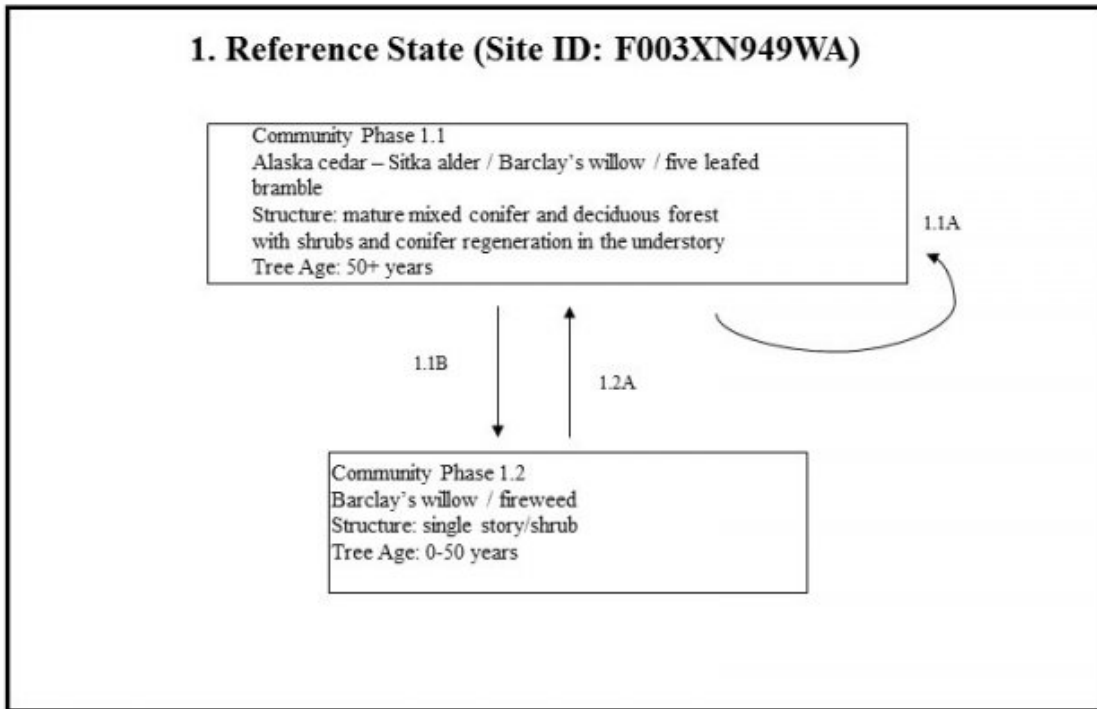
1. Reference State (Site ID: F003XN949WA)

Community Phase 1.1
Alaska cedar – Sitka alder / Barclay's willow / five leafed bramble
Structure: mature mixed conifer and deciduous forest with shrubs and conifer regeneration in the understory
Tree Age: 50+ years

1.1A

1.1B

1.2A

Community Phase 1.2
Barclay's willow / fireweed
Structure: single story/shrub
Tree Age: 0-50 years